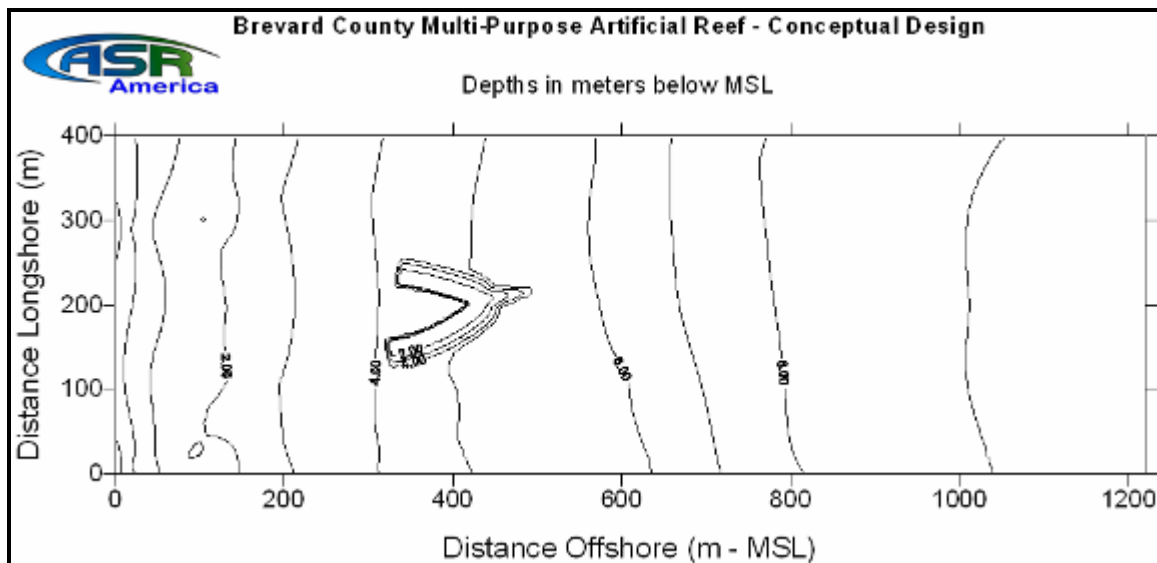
Brevard County Multi-Purpose Artificial Reef - Conceptual Design

ASR America

Depths in meters below MSL

Distance Longshore (m)

400
300
200
100
0

2.00
4.00
1.00
2.00
6.00
8.00

0
200
400
600
800
1000
1200

Distance Offshore (m - MSL)